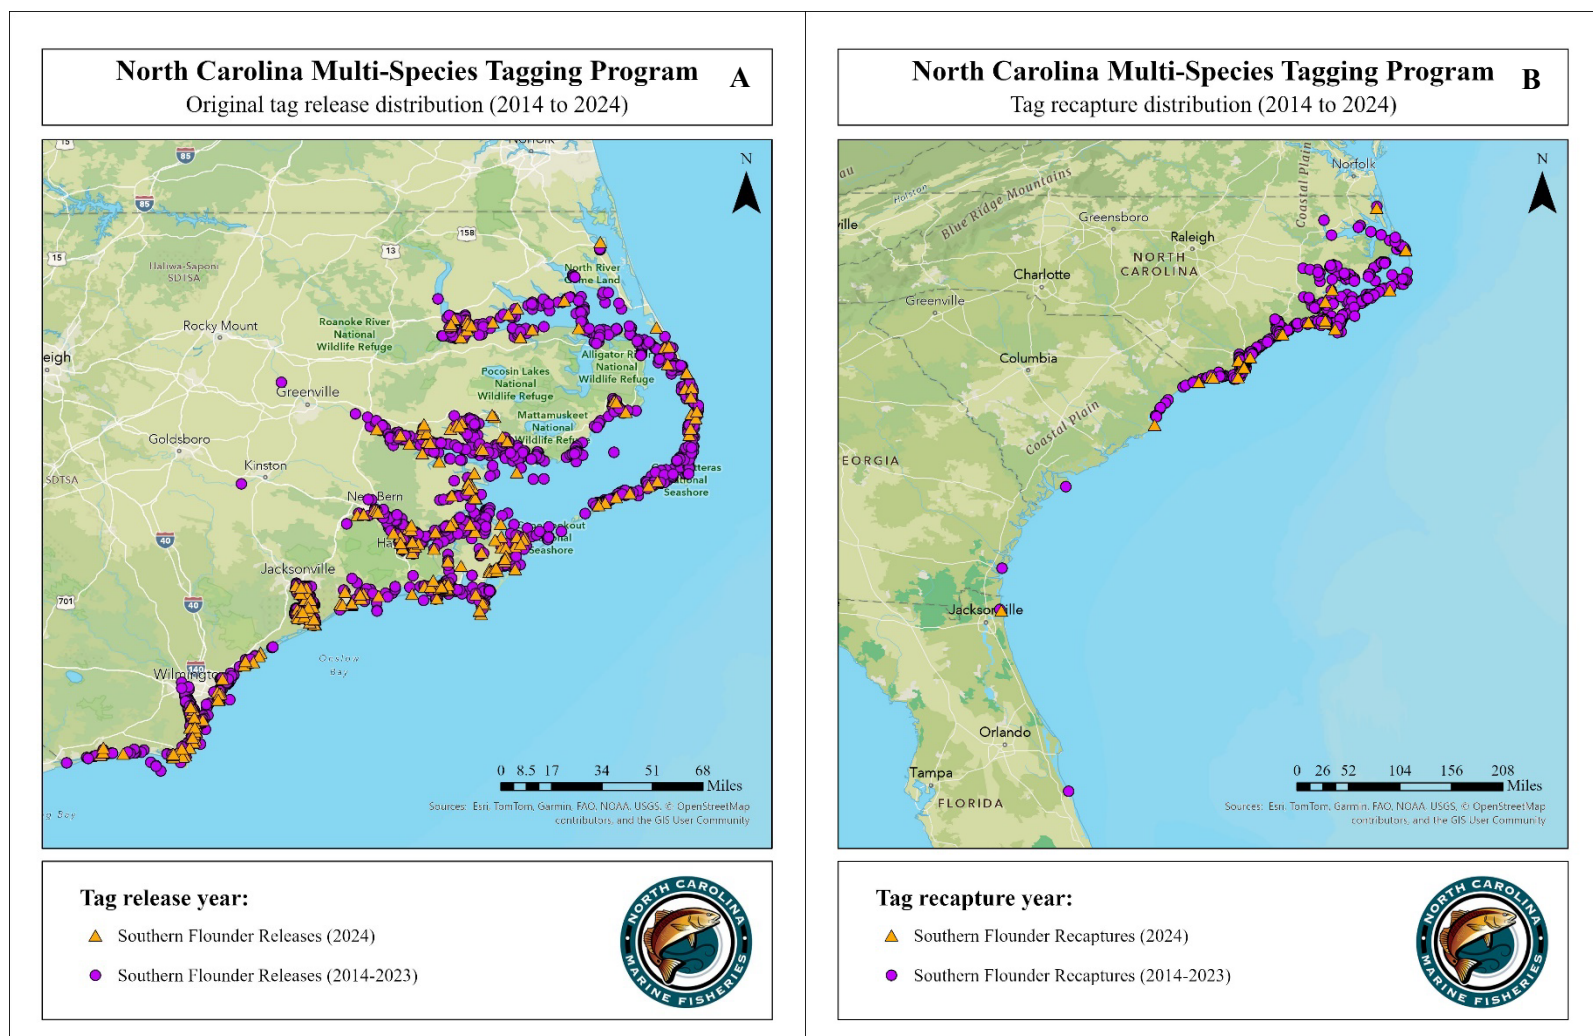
North Carolina Multi-Species Tagging Program A
Original tag release distribution (2014 to 2024)

N

85
85
15
13
158
Haliwa-Saponi SDTSA
Rocky Mount
Roanoke River National Wildlife Refuge
North River Game Land
Alligator River National Wildlife Refuge
Pocosin Lakes National Wildlife Refuge
Mattamuskeet National Wildlife Refuge
Greenville
Goldsboro
Kinston
SDTSA
eigh
New Bern
Hatteras National Seashore
Lookout National Seashore
Jacksonville
40
40
701
140
Wilmington
Onslow Bay

0 8.5 17 34 51 68 Miles
Sources: Esri, TomTom, Garmin, FAO, NOAA, USGS, © OpenStreetMap contributors, and the GIS User Community

Tag release year:
Southern Flounder Releases (2024)
Southern Flounder Releases (2014-2023)

NORTH CAROLINA MARINE FISHERIES

North Carolina Multi-Species Tagging Program B
Tag recapture distribution (2014 to 2024)

N

Norfolk
Blue Ridge Mountains
Coastal Plain
Greensboro
Raleigh
NORTH CAROLINA
Charlotte
Greenville
Columbia
Coastal Plain
EORGIA
Jacksonville
Orlando
Tampa
FLORIDA

0 26 52 104 156 208 Miles
Sources: Esri, TomTom, Garmin, FAO, NOAA, USGS, © OpenStreetMap contributors, and the GIS User Community

Tag recapture year:
Southern Flounder Recaptures (2024)
Southern Flounder Recaptures (2014-2023)

NORTH CAROLINA MARINE FISHERIES